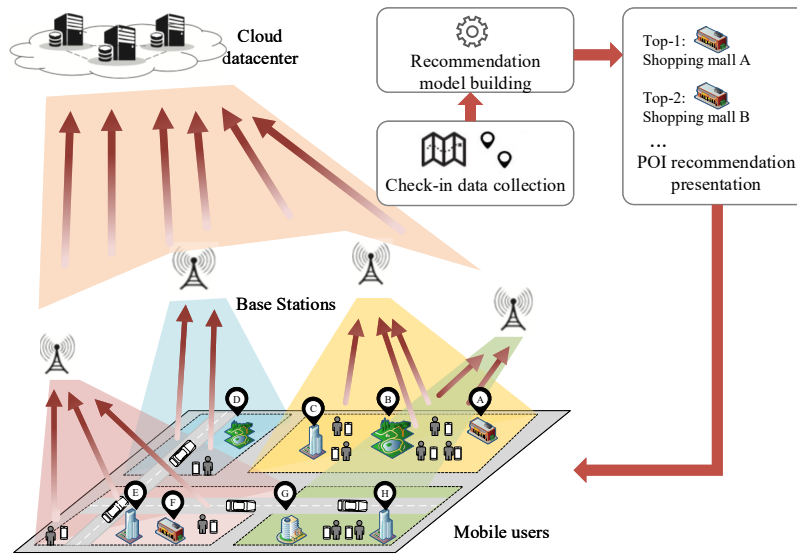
Cloud datacenter

Recommendation model building

Check-in data collection

Top-1: Shopping mall A

Top-2: Shopping mall B

...

POI recommendation presentation

Base Stations

D

C

B

A

E

F

G

H

Mobile users